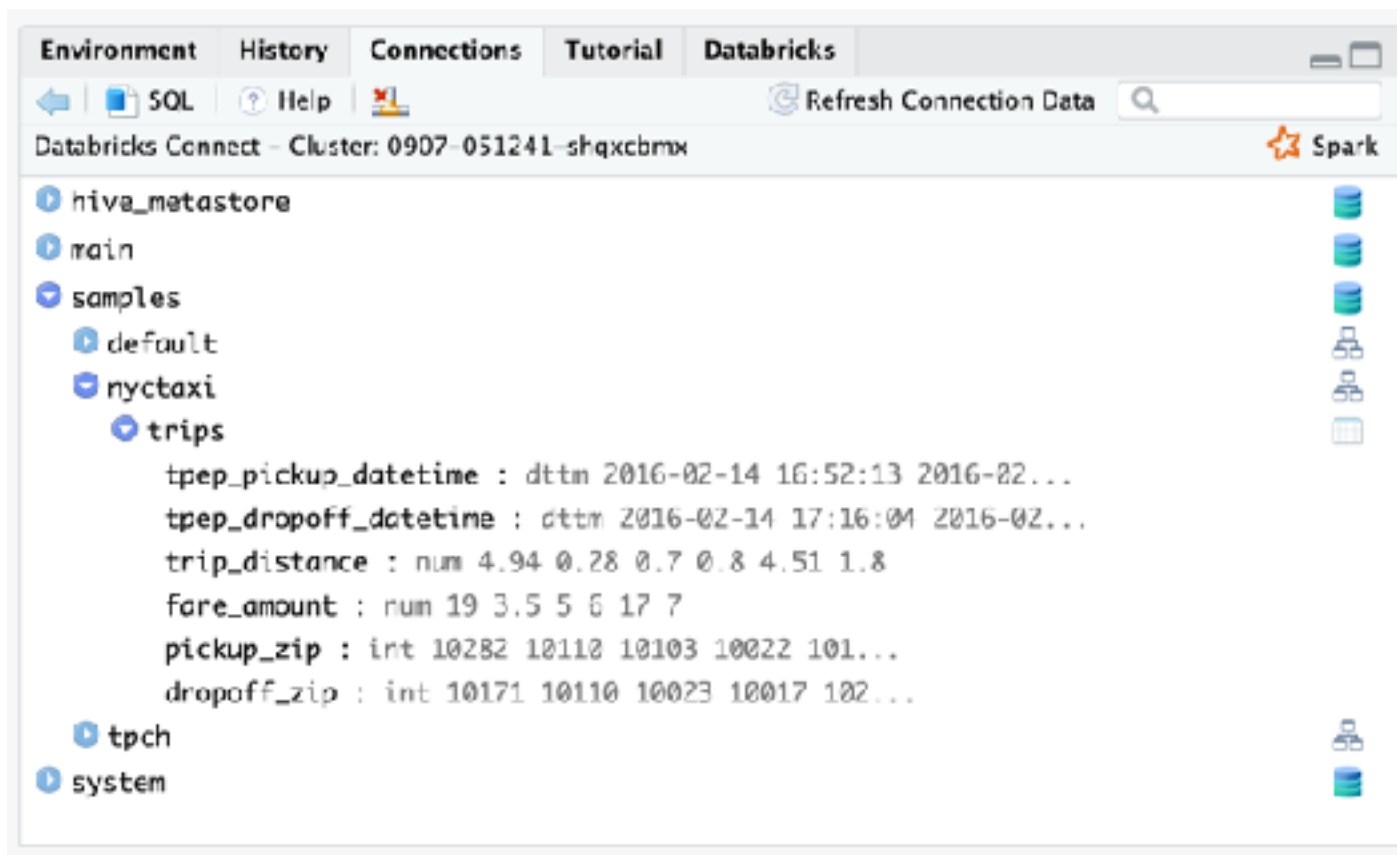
Environment History Connections Tutorial Databricks

SQL Help Refresh Connection Data

Databricks Connect - Cluster: 0907-051241-shqxcbmx

Spark

hive_metastore
main
samples
default
nyctaxi
trips
tpep_pickup_datetime : dttm 2016-02-14 16:52:13 2016-02...
tpep_dropoff_datetime : dttm 2016-02-14 17:16:04 2016-02...
trip_distance : num 4.94 0.28 0.7 0.8 4.51 1.8
fare_amount : num 19 3.5 5 6 17 7
pickup_zip : int 10282 10110 10103 10022 101...
dropoff_zip : int 10171 10110 10023 10017 102...
tpch
system